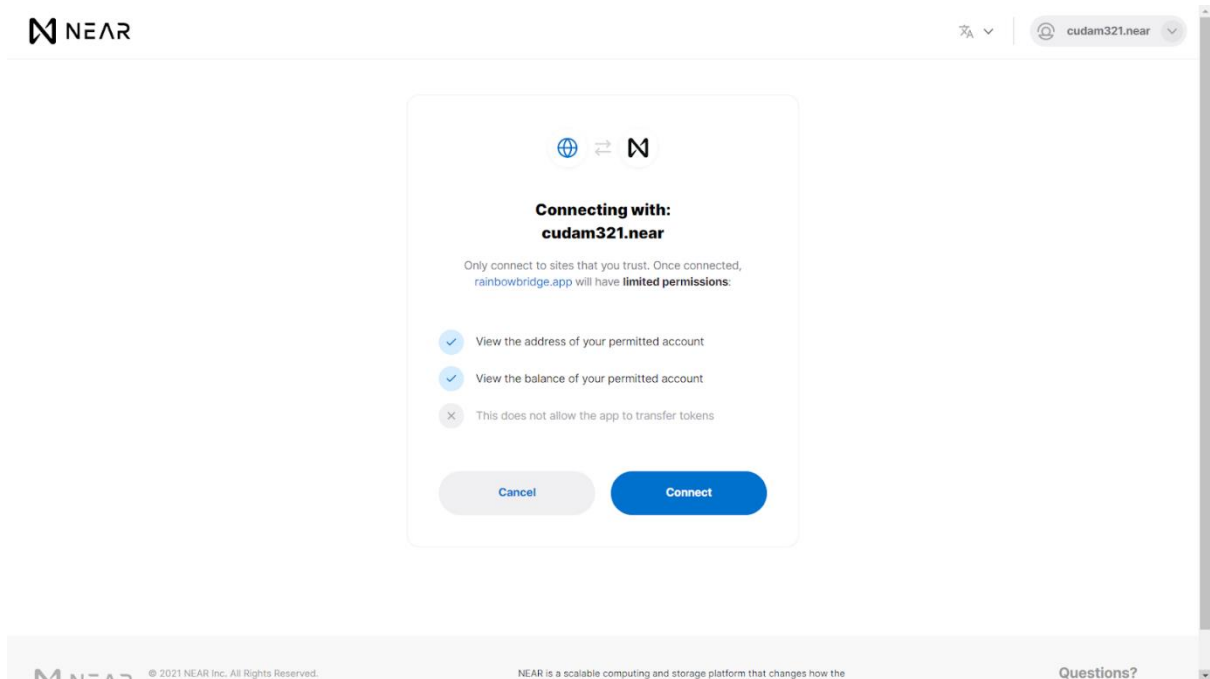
NEAR

cudam321.near

Connecting with:
cudam321.near

Only connect to sites that you trust. Once connected, rainbowbridge.app will have limited permissions:

View the address of your permitted account

View the balance of your permitted account

This does not allow the app to transfer tokens

Cancel

Connect

NEAR © 2021 NEAR Inc. All Rights Reserved.

NEAR is a scalable computing and storage platform that changes how the

Questions?